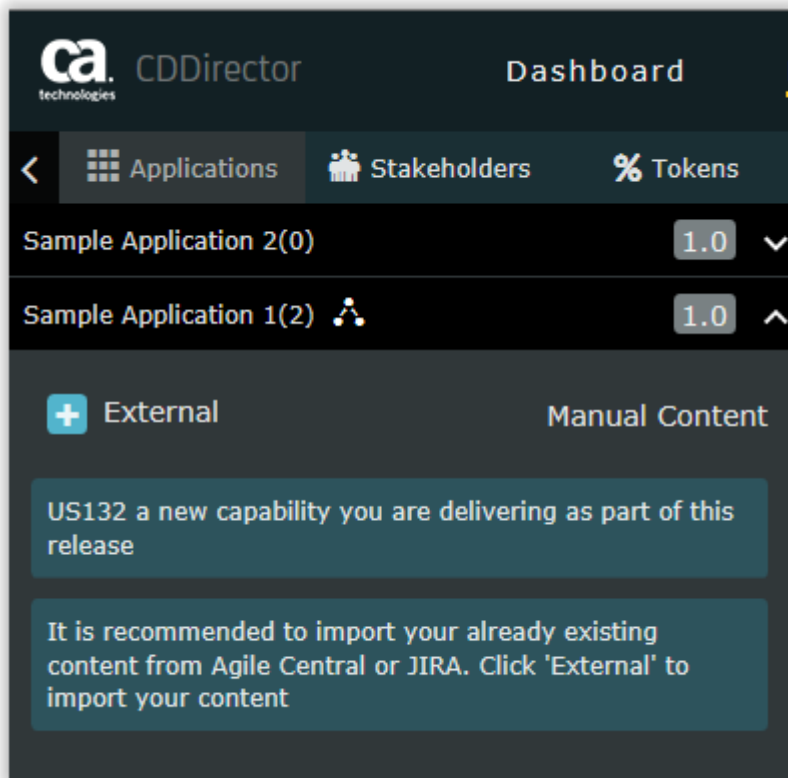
ca. technologies CDDirector

Dashboard

Applications Stakeholders % Tokens

Sample Application 2(0) 1.0

Sample Application 1(2) 1.0

External

Manual Content

US132 a new capability you are delivering as part of this release

It is recommended to import your already existing content from Agile Central or JIRA. Click 'External' to import your content